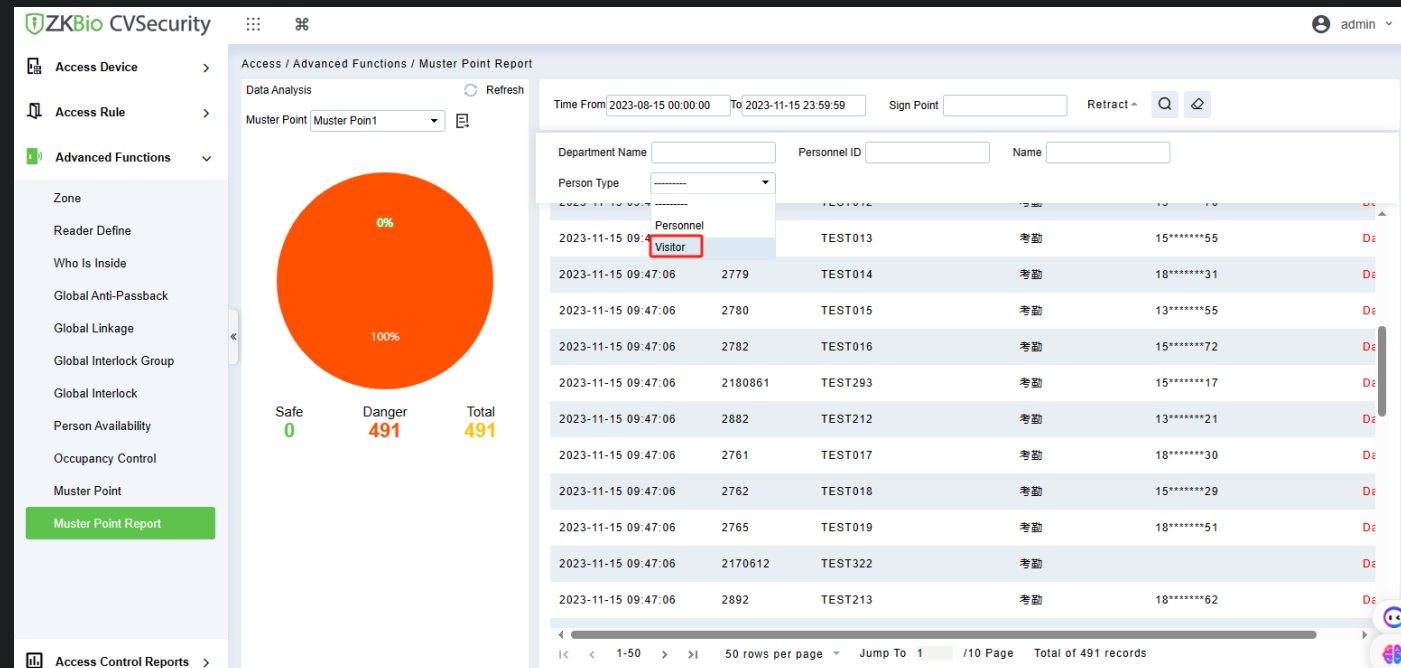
ZKBio CVSecurity

admin

Access Device
Access Rule
Advanced Functions
Zone
Reader Define
Who Is Inside
Global Anti-Passback
Global Linkage
Global Interlock Group
Global Interlock
Person Availability
Occupancy Control
Muster Point
Muster Point Report
Access Control Reports

Access / Advanced Functions / Muster Point Report

Data Analysis
Refresh
Muster Point Muster Poin1

0%
100%

Safe 0
Danger 491
Total 491

Time From 2023-08-15 00:00:00 To 2023-11-15 23:59:59 Sign Point
Retract

Department Name
Personnel ID
Name
Person Type ---------
---------
Personnel
Visitor

| | | | | | |
|---|---|---|---|---|---|
| 2023-11-15 09:4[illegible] | | TEST013 | 考勤 | 15*******55 | Da |
| 2023-11-15 09:47:06 | 2779 | TEST014 | 考勤 | 18*******31 | Da |
| 2023-11-15 09:47:06 | 2780 | TEST015 | 考勤 | 13*******55 | Da |
| 2023-11-15 09:47:06 | 2782 | TEST016 | 考勤 | 15*******72 | Da |
| 2023-11-15 09:47:06 | 2180861 | TEST293 | 考勤 | 15*******17 | Da |
| 2023-11-15 09:47:06 | 2882 | TEST212 | 考勤 | 13*******21 | Da |
| 2023-11-15 09:47:06 | 2761 | TEST017 | 考勤 | 18*******30 | Da |
| 2023-11-15 09:47:06 | 2762 | TEST018 | 考勤 | 15*******29 | Da |
| 2023-11-15 09:47:06 | 2765 | TEST019 | 考勤 | 18*******51 | Da |
| 2023-11-15 09:47:06 | 2170612 | TEST322 | 考勤 | | Da |
| 2023-11-15 09:47:06 | 2892 | TEST213 | 考勤 | 18*******62 | Da |

1-50 50 rows per page Jump To 1 /10 Page Total of 491 records